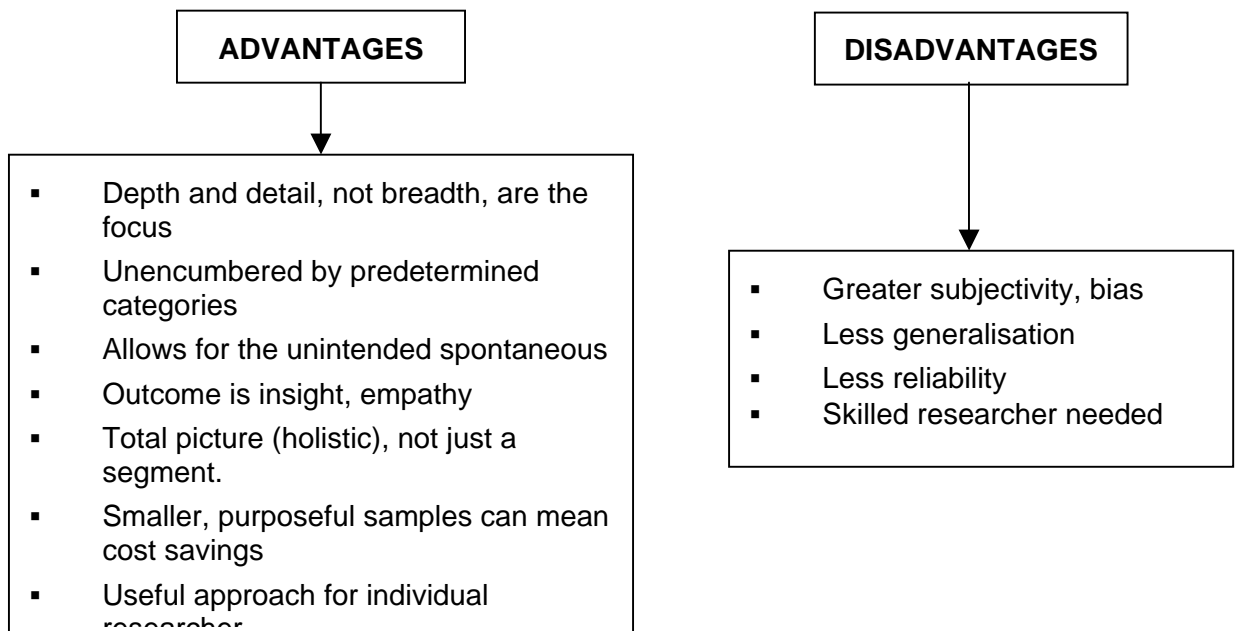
ADVANTAGES

- Depth and detail, not breadth, are the focus
- Unencumbered by predetermined categories
- Allows for the unintended spontaneous
- Outcome is insight, empathy
- Total picture (holistic), not just a segment.
- Smaller, purposeful samples can mean cost savings
- Useful approach for individual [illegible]

DISADVANTAGES

- Greater subjectivity, bias
- Less generalisation
- Less reliability
- Skilled researcher needed